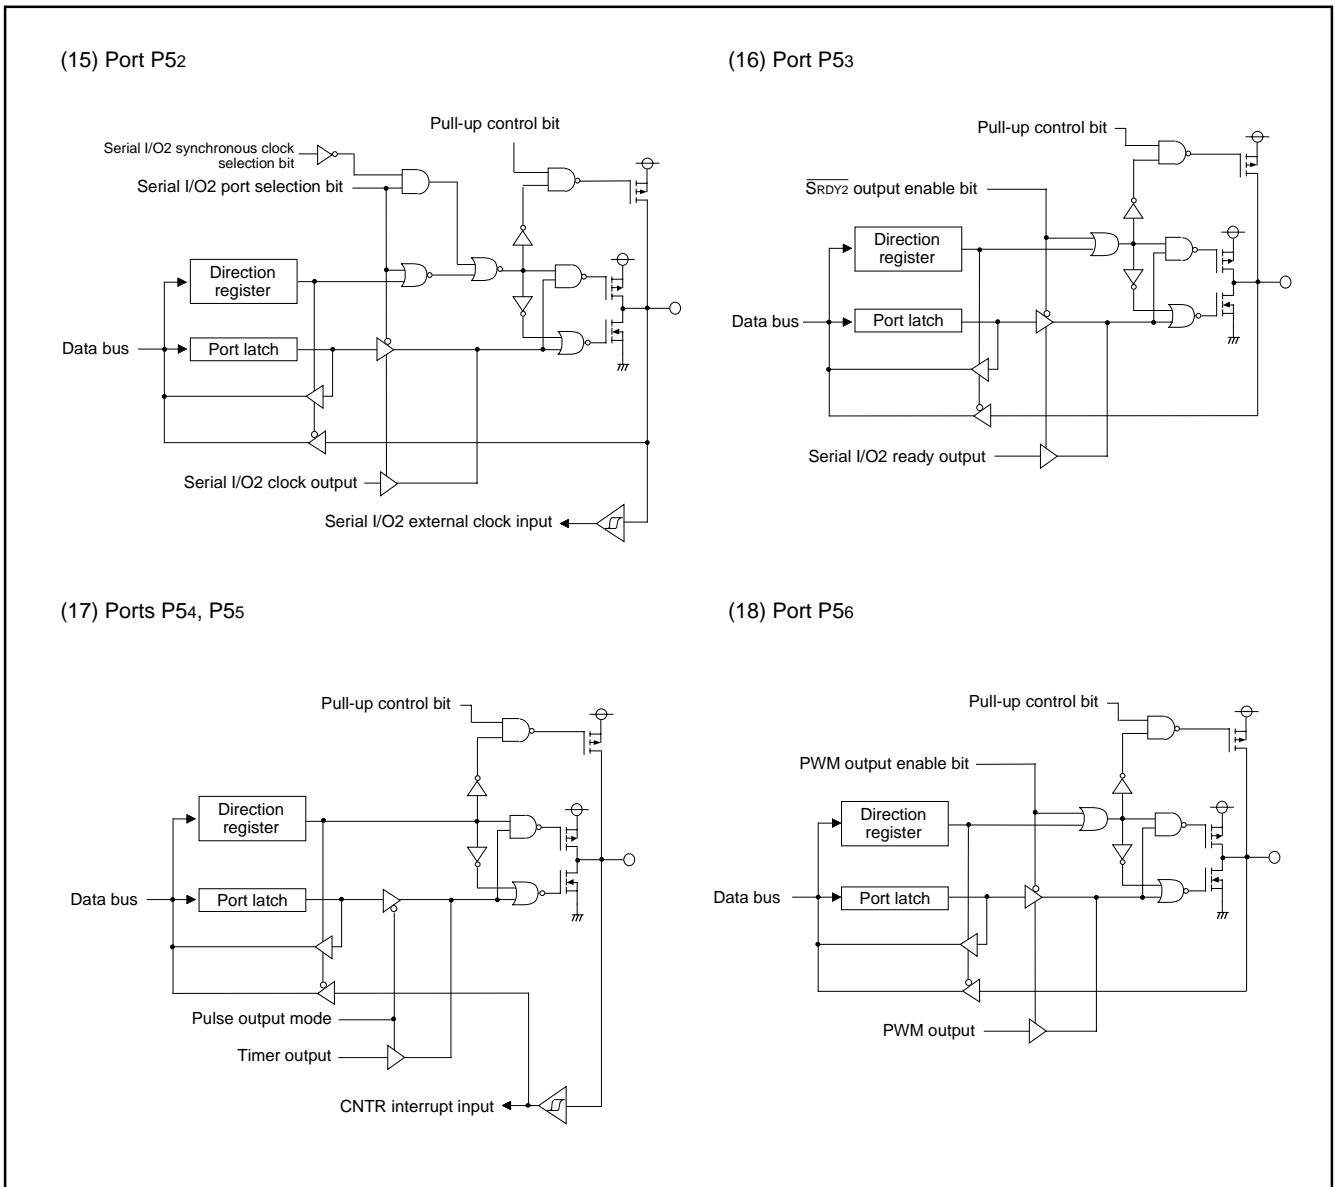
(15) Port P5$_2$

Pull-up control bit

Serial I/O2 synchronous clock selection bit

Serial I/O2 port selection bit

Direction register

Data bus

Port latch

Serial I/O2 clock output

Serial I/O2 external clock input

(16) Port P5$_3$

Pull-up control bit

$\overline{\text{SRDY2}}$ output enable bit

Direction register

Data bus

Port latch

Serial I/O2 ready output

(17) Ports P5$_4$, P5$_5$

Pull-up control bit

Direction register

Data bus

Port latch

Pulse output mode

Timer output

CNTR interrupt input

(18) Port P5$_6$

Pull-up control bit

PWM output enable bit

Direction register

Data bus

Port latch

PWM output